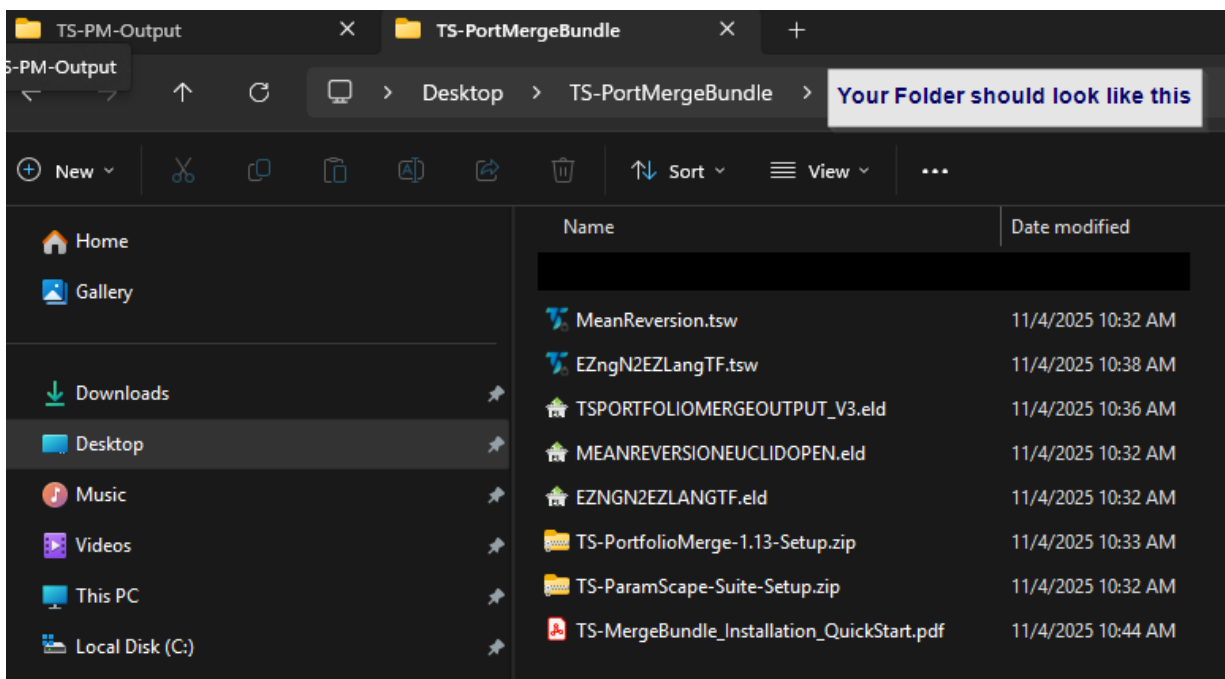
TS-PM-Output
TS-PortMergeBundle
+
S-PM-Output
Desktop > TS-PortMergeBundle >
Your Folder should look like this
New
Sort
View
...
Home
Gallery
Downloads
Desktop
Music
Videos
This PC
Local Disk (C:)

| Name | Date modified |
|---|---|
| MeanReversion.tsw | 11/4/2025 10:32 AM |
| EZngN2EZLangTF.tsw | 11/4/2025 10:38 AM |
| TSPORTFOLIOMERGEOUTPUT_V3.eld | 11/4/2025 10:36 AM |
| MEANREVERSIONEUCLIDOPEN.eld | 11/4/2025 10:32 AM |
| EZNGN2EZLANGTF.eld | 11/4/2025 10:32 AM |
| TS-PortfolioMerge-1.13-Setup.zip | 11/4/2025 10:33 AM |
| TS-ParamScape-Suite-Setup.zip | 11/4/2025 10:32 AM |
| TS-MergeBundle_Installation_QuickStart.pdf | 11/4/2025 10:44 AM |